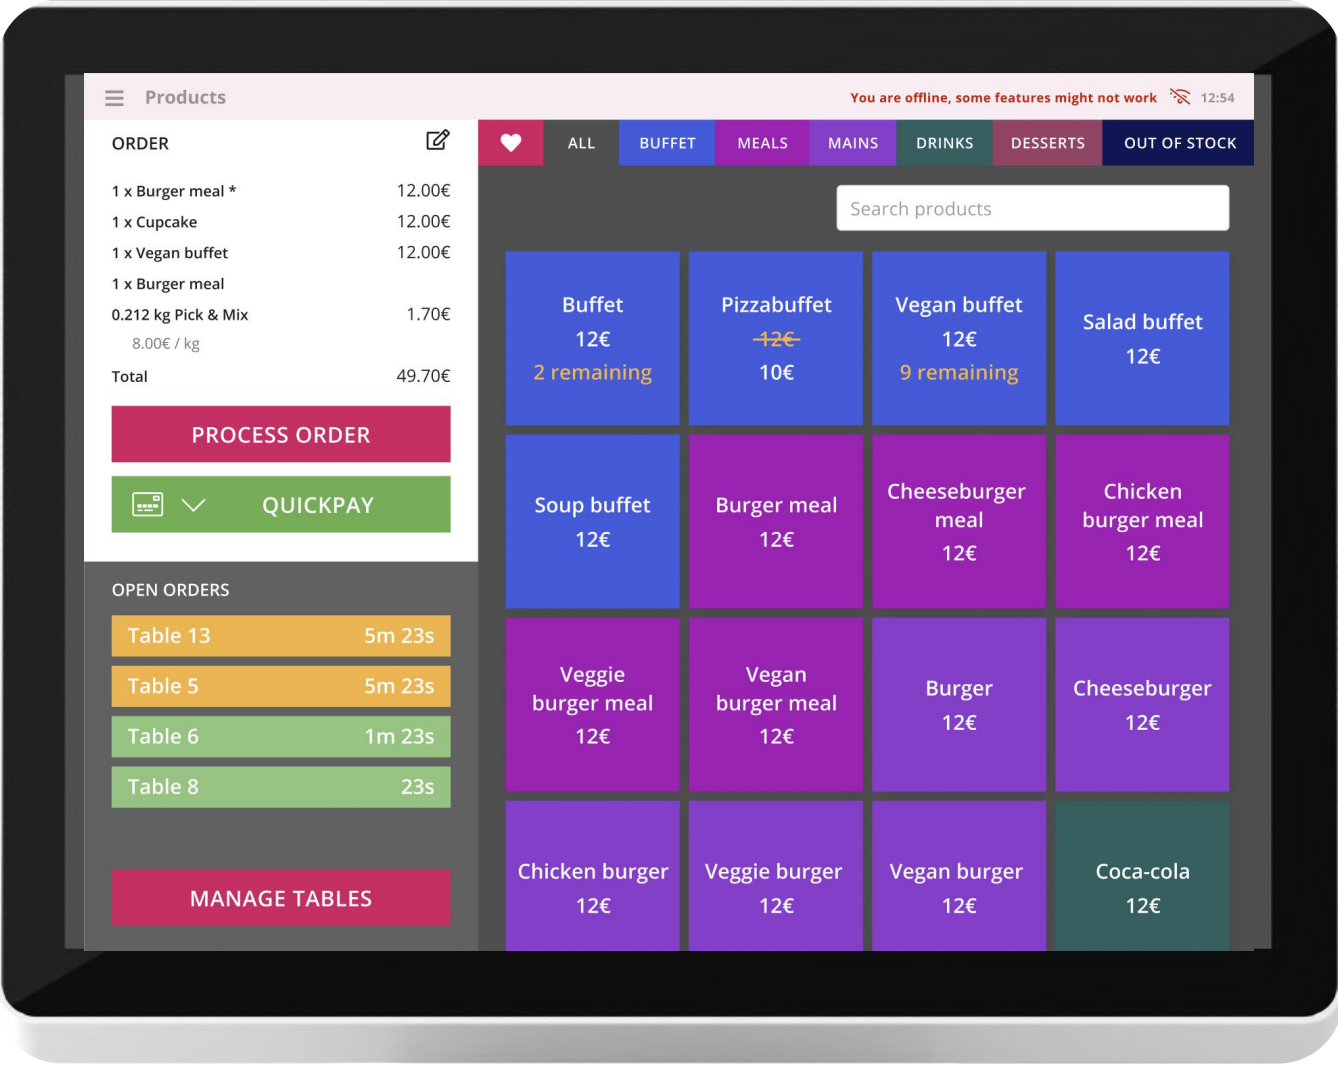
Products

You are offline, some features might not work 12:54

ORDER

1 x Burger meal * 12.00€
1 x Cupcake 12.00€
1 x Vegan buffet 12.00€
1 x Burger meal
0.212 kg Pick & Mix 1.70€
8.00€ / kg
Total 49.70€

PROCESS ORDER

QUICKPAY

OPEN ORDERS

Table 13 5m 23s
Table 5 5m 23s
Table 6 1m 23s
Table 8 23s

MANAGE TABLES

ALL BUFFET MEALS MAINS DRINKS DESSERTS OUT OF STOCK

Search products

Buffet
12€
2 remaining

Pizzabuffet
~~12€~~
10€

Vegan buffet
12€
9 remaining

Salad buffet
12€

Soup buffet
12€

Burger meal
12€

Cheeseburger meal
12€

Chicken burger meal
12€

Veggie burger meal
12€

Vegan burger meal
12€

Burger
12€

Cheeseburger
12€

Chicken burger
12€

Veggie burger
12€

Vegan burger
12€

Coca-cola
12€